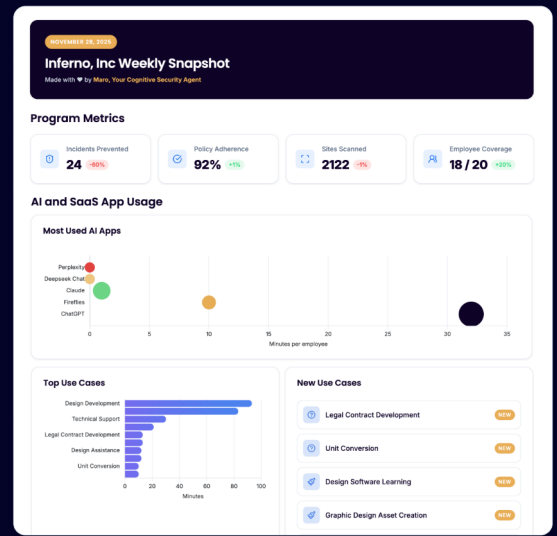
NOVEMBER 28, 2025

Inferno, Inc Weekly Snapshot

Made with ❤ by Maro, Your Cognitive Security Agent

Program Metrics

| Incidents Prevented | Policy Adherence | Sites Scanned | Employee Coverage |
|---|---|---|---|
| 24 -60% | 92% +1% | 2122 -1% | 18 / 20 +20% |

AI and SaaS App Usage

Most Used AI Apps

Perplexity
Deepseek Chat
Claude
Fireflies
ChatGPT

0 5 10 15 20 25 30 35

Minutes per employee

Top Use Cases

Design Development
Technical Support
Legal Contract Development
Design Assistance
Unit Conversion

0 20 40 60 80 100

Minutes

New Use Cases

Legal Contract Development NEW

Unit Conversion NEW

Design Software Learning NEW

Graphic Design Asset Creation NEW